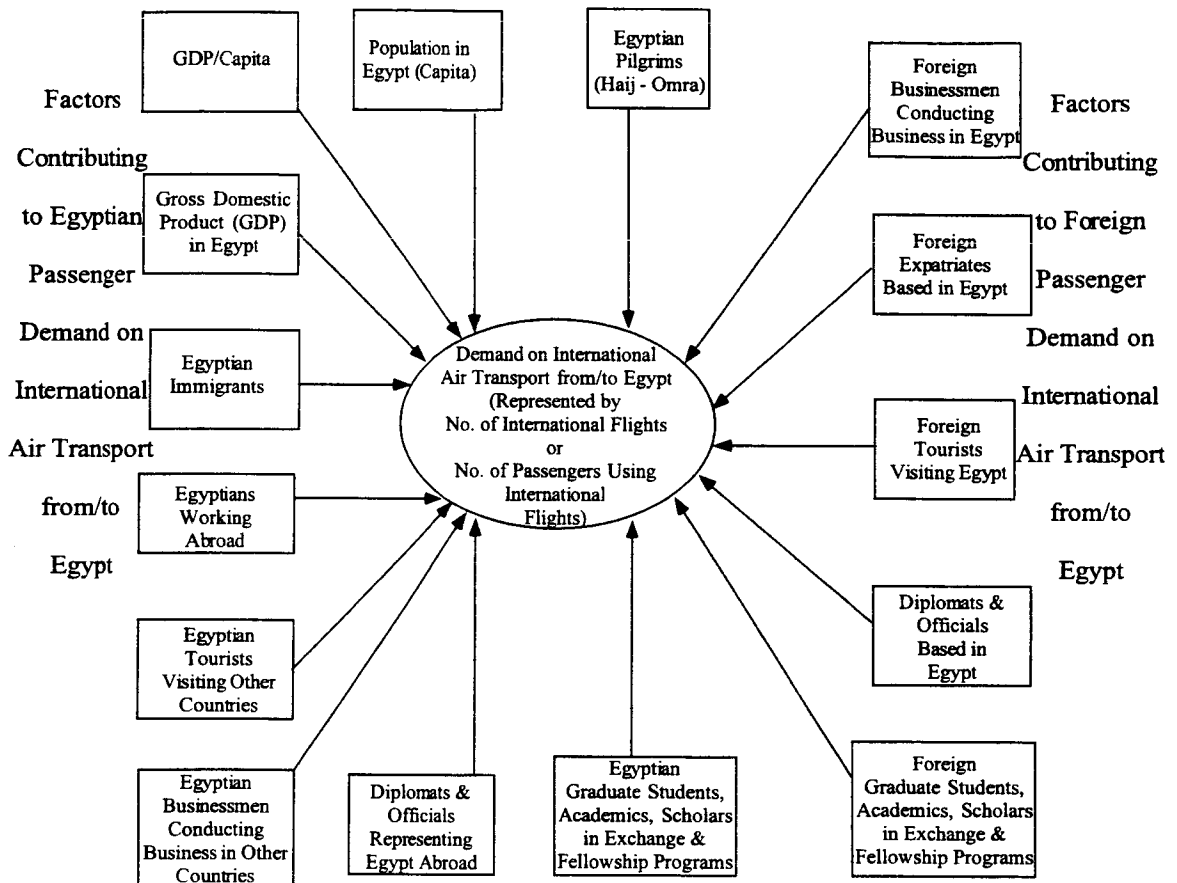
GDP/Capita

Population in Egypt (Capita)

Egyptian Pilgrims (Haij - Omra)

Foreign Businessmen Conducting Business in Egypt

Factors Contributing to Egyptian Passenger Demand on International Air Transport from/to Egypt

Gross Domestic Product (GDP) in Egypt

Egyptian Immigrants

Egyptians Working Abroad

Egyptian Tourists Visiting Other Countries

Egyptian Businessmen Conducting Business in Other Countries

Diplomats & Officials Representing Egypt Abroad

Egyptian Graduate Students, Academics, Scholars in Exchange & Fellowship Programs

Demand on International Air Transport from/to Egypt (Represented by No. of International Flights or No. of Passengers Using International Flights)

Factors Contributing to Foreign Passenger Demand on International Air Transport from/to Egypt

Foreign Expatriates Based in Egypt

Foreign Tourists Visiting Egypt

Diplomats & Officials Based in Egypt

Foreign Graduate Students, Academics, Scholars in Exchange & Fellowship Programs